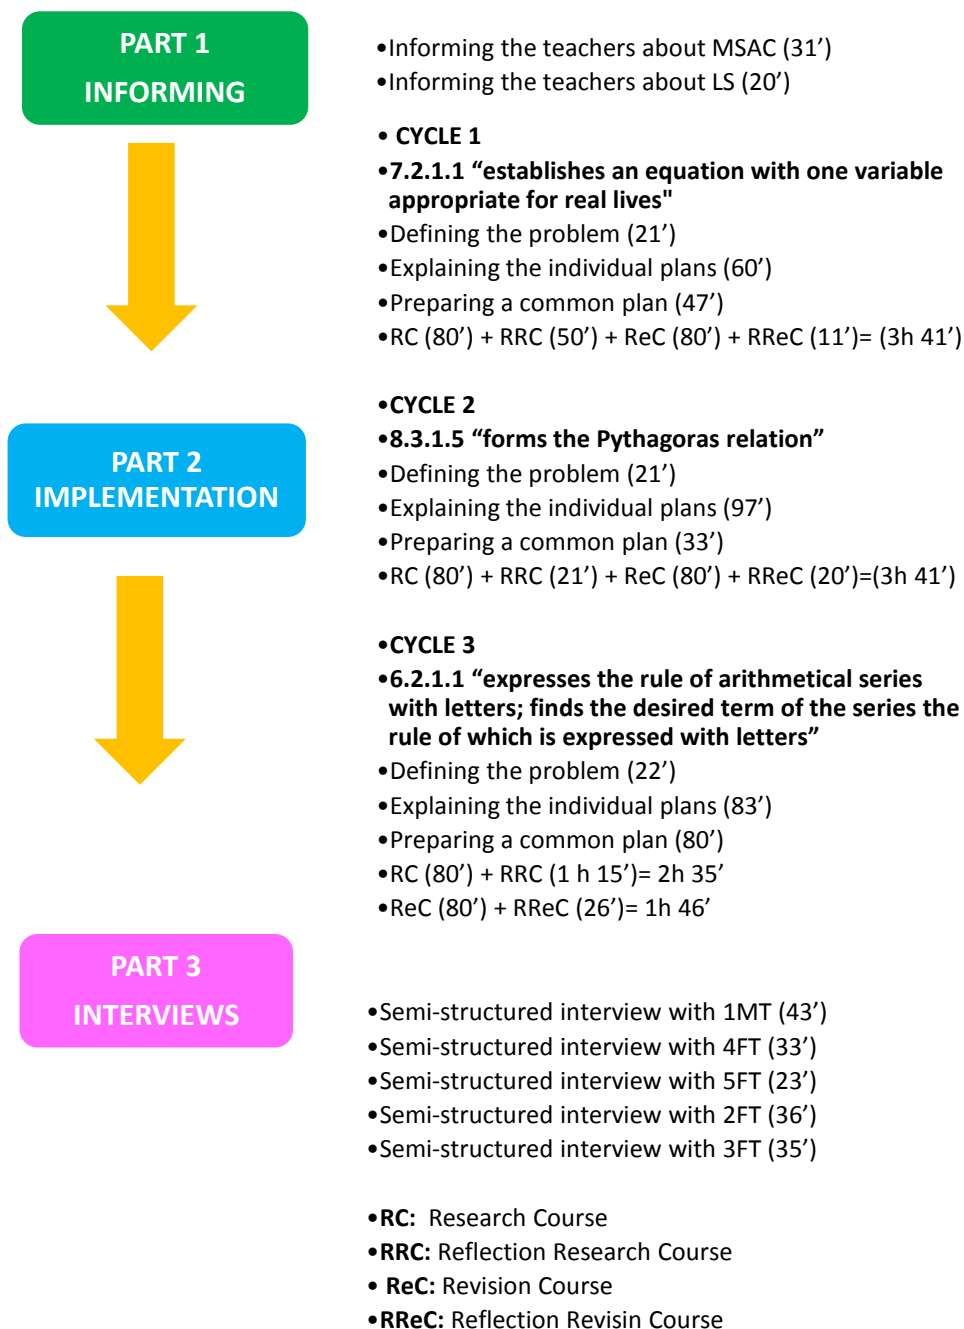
PART 1
INFORMING

•Informing the teachers about MSAC (31’)
•Informing the teachers about LS (20’)

• CYCLE 1
•7.2.1.1 “establishes an equation with one variable appropriate for real lives"
•Defining the problem (21’)
•Explaining the individual plans (60’)
•Preparing a common plan (47’)
•RC (80’) + RRC (50’) + ReC (80’) + RReC (11’)= (3h 41’)

PART 2
IMPLEMENTATION

•CYCLE 2
•8.3.1.5 “forms the Pythagoras relation”
•Defining the problem (21’)
•Explaining the individual plans (97’)
•Preparing a common plan (33’)
•RC (80’) + RRC (21’) + ReC (80’) + RReC (20’)=(3h 41’)

•CYCLE 3
•6.2.1.1 “expresses the rule of arithmetical series with letters; finds the desired term of the series the rule of which is expressed with letters”
•Defining the problem (22’)
•Explaining the individual plans (83’)
•Preparing a common plan (80’)
•RC (80’) + RRC (1 h 15’)= 2h 35’
•ReC (80’) + RReC (26’)= 1h 46’

PART 3
INTERVIEWS

•Semi-structured interview with 1MT (43’)
•Semi-structured interview with 4FT (33’)
•Semi-structured interview with 5FT (23’)
•Semi-structured interview with 2FT (36’)
•Semi-structured interview with 3FT (35’)

•RC: Research Course
•RRC: Reflection Research Course
• ReC: Revision Course
•RReC: Reflection Revisin Course